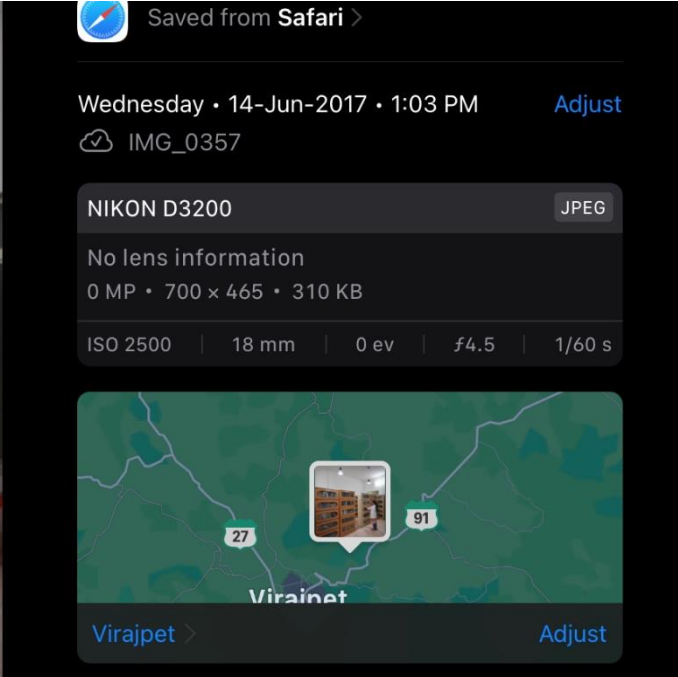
Saved from Safari >

Wednesday • 14-Jun-2017 • 1:03 PM Adjust

IMG_0357

NIKON D3200 JPEG

No lens information

0 MP • 700 × 465 • 310 KB

| ISO 2500 | 18 mm | 0 ev | $f$4.5 | 1/60 s |
|---|---|---|---|---|

27

91

Virajpet

Virajpet >

Adjust